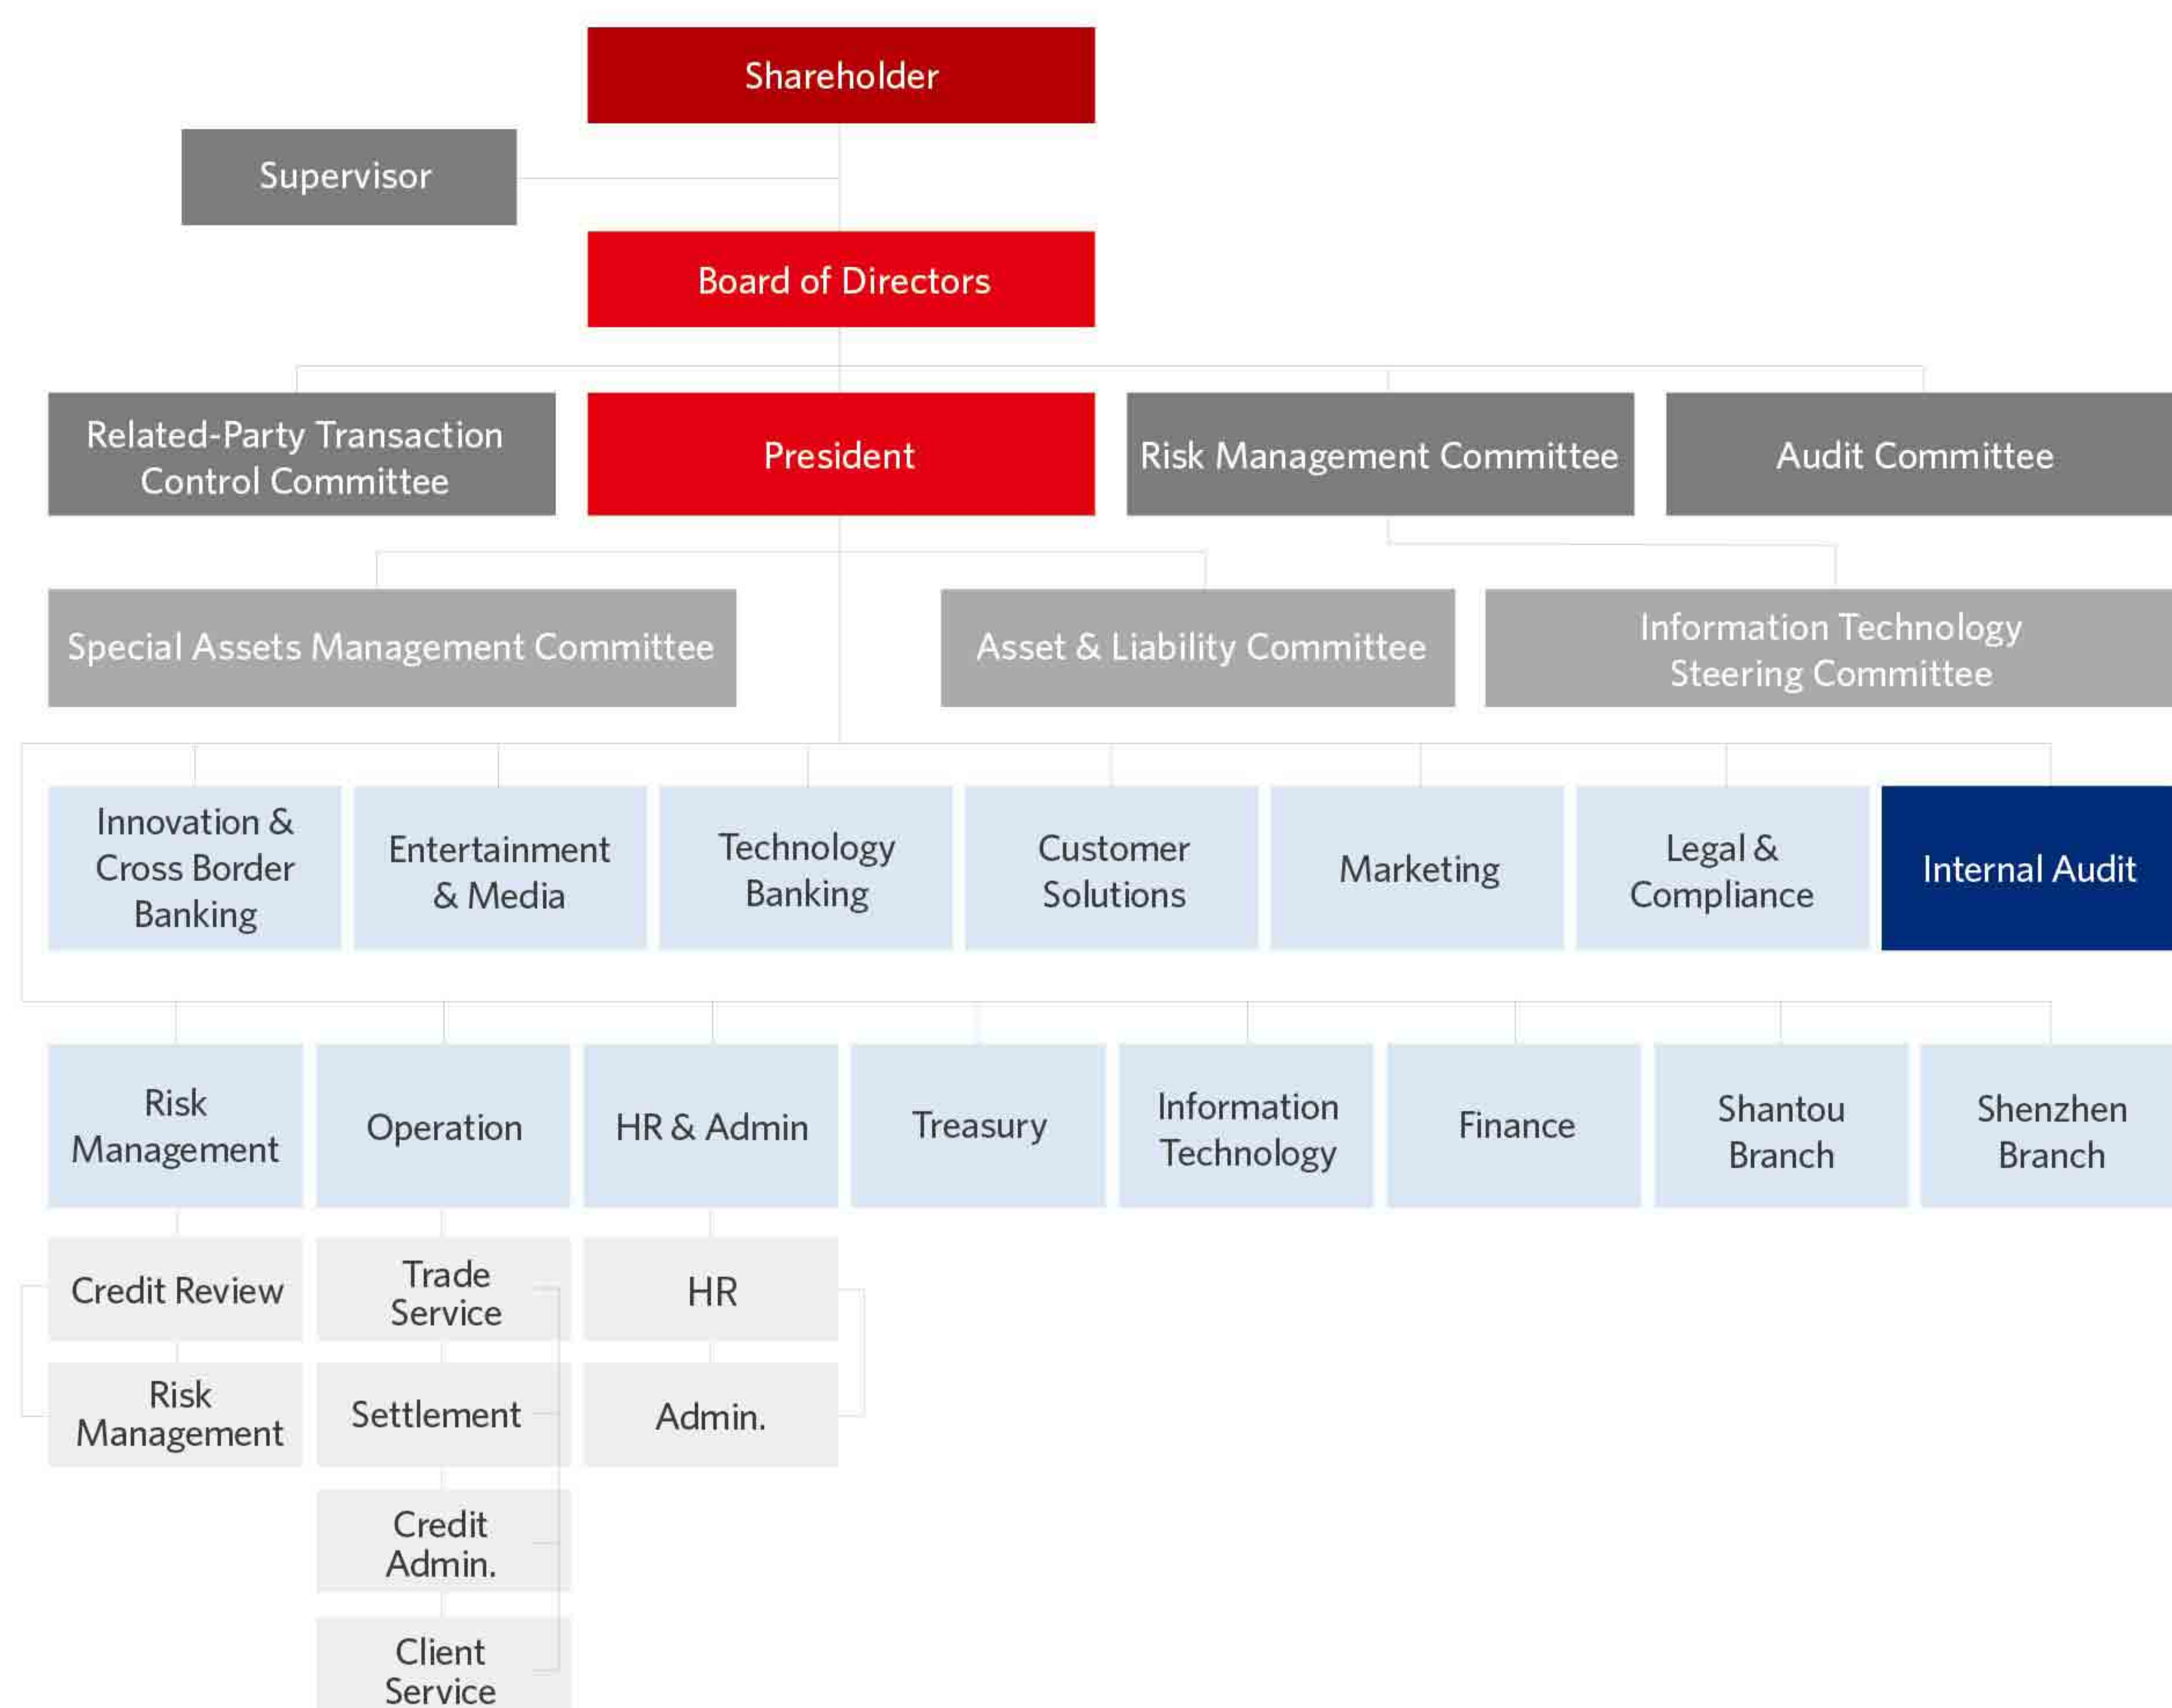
Shareholder

Supervisor

Board of Directors

Related-Party Transaction Control Committee

President

Risk Management Committee

Audit Committee

Special Assets Management Committee

Asset & Liability Committee

Information Technology Steering Committee

Innovation & Cross Border Banking

Entertainment & Media

Technology Banking

Customer Solutions

Marketing

Legal & Compliance

Internal Audit

Risk Management

Operation

HR & Admin

Treasury

Information Technology

Finance

Shantou Branch

Shenzhen Branch

Credit Review

Risk Management

Trade Service

Settlement

Credit Admin.

Client Service

HR

Admin.